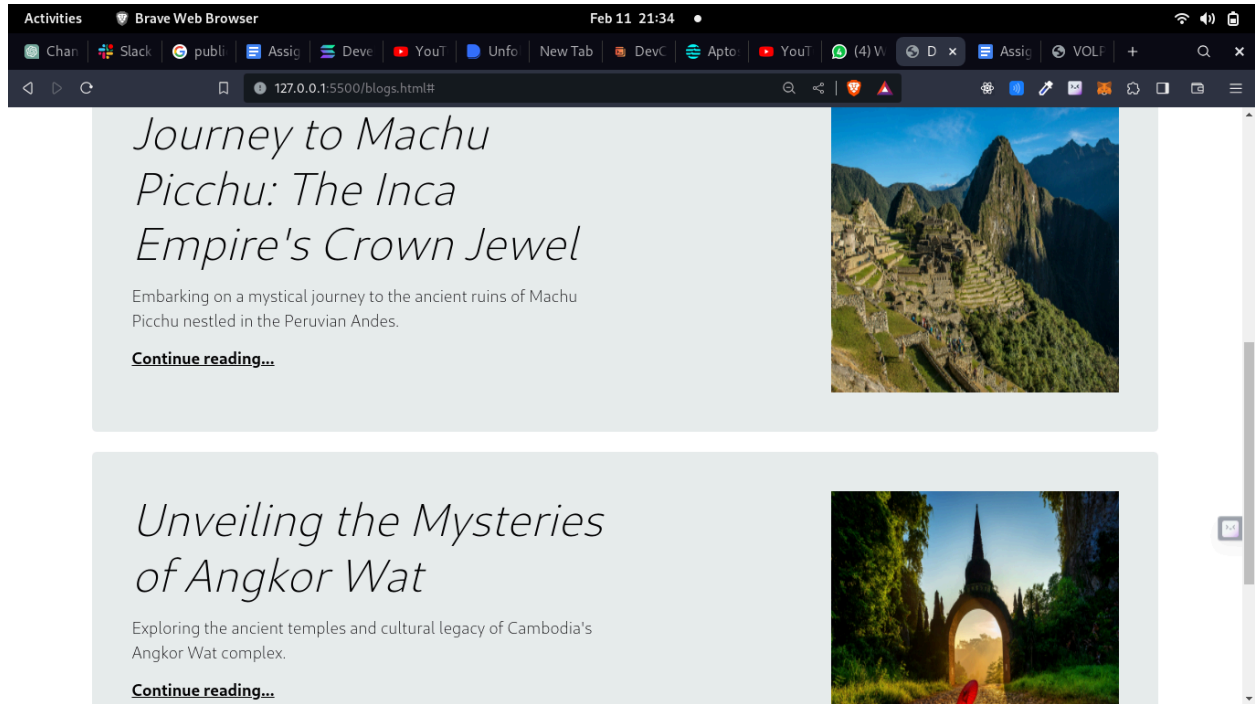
Activities Brave Web Browser Feb 11 21:34

Chan | Slack | publi | Assig | Deve | YouT | Unfo | New Tab | DevC | Apto | YouT | (4) W | D × | Assig | VOLF | +

127.0.0.1:5500/blogs.html#

Journey to Machu Picchu: The Inca Empire's Crown Jewel

Embarking on a mystical journey to the ancient ruins of Machu Picchu nestled in the Peruvian Andes.

Continue reading...

Unveiling the Mysteries of Angkor Wat

Exploring the ancient temples and cultural legacy of Cambodia's Angkor Wat complex.

Continue reading...